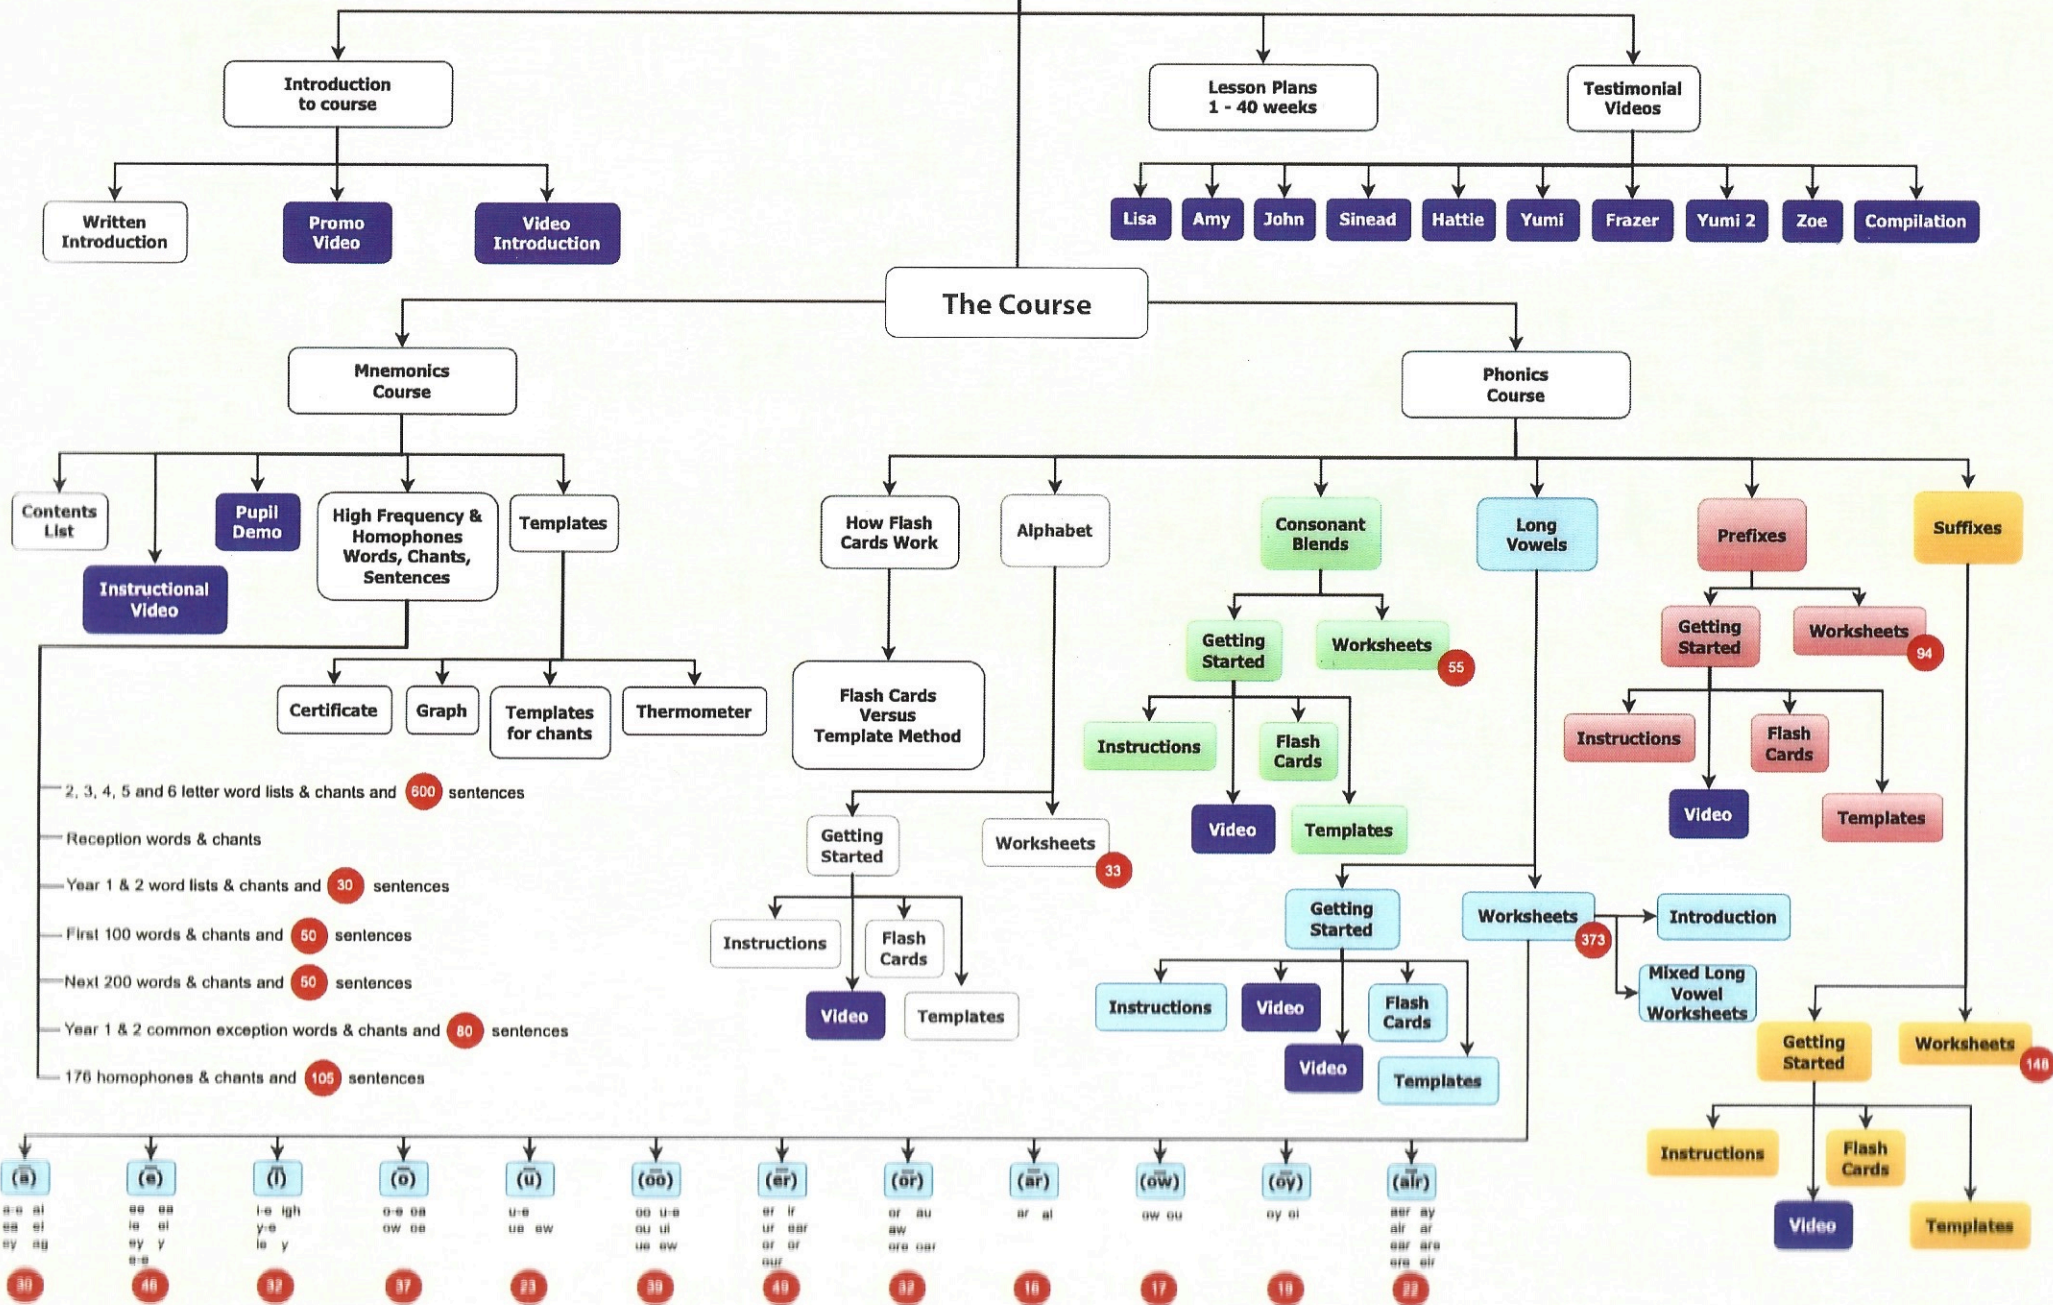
Introduction to course

Written Introduction

Promo Video

Video Introduction

Lesson Plans 1 - 40 weeks

Testimonial Videos

Lisa Amy John Sinead Hattie Yumi Frazer Yumi 2 Zoe Compilation

The Course

Mnemonics Course

Contents List

Instructional Video

Pupil Demo

High Frequency & Homophones Words, Chants, Sentences

Templates

Certificate

Graph

Templates for chants

Thermometer

2, 3, 4, 5 and 6 letter word lists & chants and 600 sentences

Reception words & chants

Year 1 & 2 word lists & chants and 30 sentences

First 100 words & chants and 50 sentences

Next 200 words & chants and 50 sentences

Year 1 & 2 common exception words & chants and 80 sentences

176 homophones & chants and 105 sentences

Phonics Course

How Flash Cards Work

Flash Cards Versus Template Method

Alphabet

Getting Started

Worksheets 33

Instructions

Flash Cards

Video

Templates

Consonant Blends

Getting Started

Worksheets 55

Instructions

Flash Cards

Video

Templates

Long Vowels

Getting Started

Instructions

Video

Flash Cards

Video

Templates

Worksheets 373

Introduction

Mixed Long Vowel Worksheets

Prefixes

Getting Started

Worksheets 94

Instructions

Flash Cards

Video

Templates

Suffixes

Getting Started

Worksheets 148

Instructions

Flash Cards

Video

Templates

(ā) a-e ai ea ei ey ag 30

(ē) ee ea ie ei ey y e-e 46

(ī) i-e igh y-e ie y 32

(ō) o-e oa ow oe 37

(ū) u-e ue ew 23

(ōō) oo u-e ou ui ue ew 39

(ēr) er ir ur ear or or our 49

(ōr) or au aw ore oar 32

(ār) ar al 16

(ōw) ow ou 17

(ōy) oy oi 19

(āir) aer ay air ar ear are ere eir 22